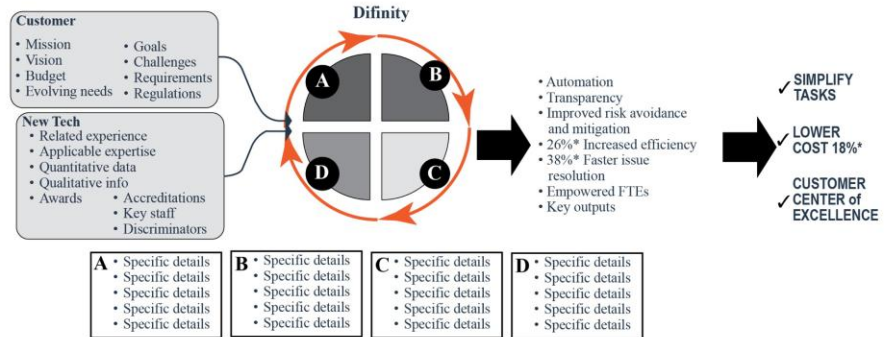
Customer
• Mission
• Vision
• Budget
• Evolving needs
• Goals
• Challenges
• Requirements
• Regulations

New Tech
• Related experience
• Applicable expertise
• Quantitative data
• Qualitative info
• Awards
• Accreditations
• Key staff
• Discriminators

Difinity

A
B
D
C

• Automation
• Transparency
• Improved risk avoidance and mitigation
• 26%* Increased efficiency
• 38%* Faster issue resolution
• Empowered FTEs
• Key outputs

✓ SIMPLIFY TASKS
✓ LOWER COST 18%*
✓ CUSTOMER CENTER of EXCELLENCE

A • Specific details
• Specific details
• Specific details
• Specific details
• Specific details

B • Specific details
• Specific details
• Specific details
• Specific details
• Specific details

C • Specific details
• Specific details
• Specific details
• Specific details
• Specific details

D • Specific details
• Specific details
• Specific details
• Specific details
• Specific details